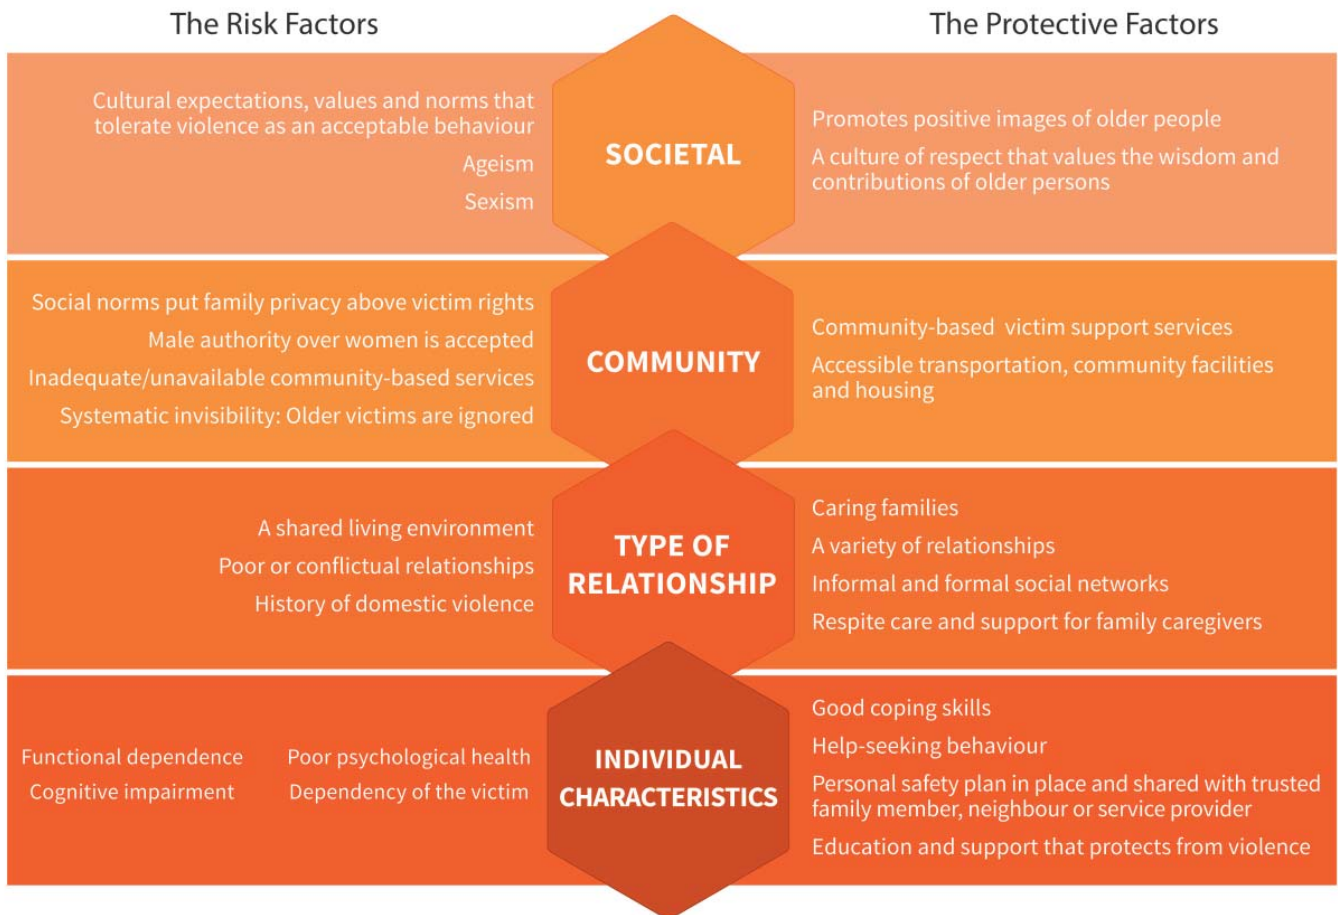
The Risk Factors

The Protective Factors

Cultural expectations, values and norms that tolerate violence as an acceptable behaviour

Ageism

Sexism

SOCIETAL

Promotes positive images of older people

A culture of respect that values the wisdom and contributions of older persons

Social norms put family privacy above victim rights

Male authority over women is accepted

Inadequate/unavailable community-based services

Systematic invisibility: Older victims are ignored

COMMUNITY

Community-based victim support services

Accessible transportation, community facilities and housing

A shared living environment

Poor or conflictual relationships

History of domestic violence

TYPE OF RELATIONSHIP

Caring families

A variety of relationships

Informal and formal social networks

Respite care and support for family caregivers

Functional dependence

Cognitive impairment

Poor psychological health

Dependency of the victim

INDIVIDUAL CHARACTERISTICS

Good coping skills

Help-seeking behaviour

Personal safety plan in place and shared with trusted family member, neighbour or service provider

Education and support that protects from violence